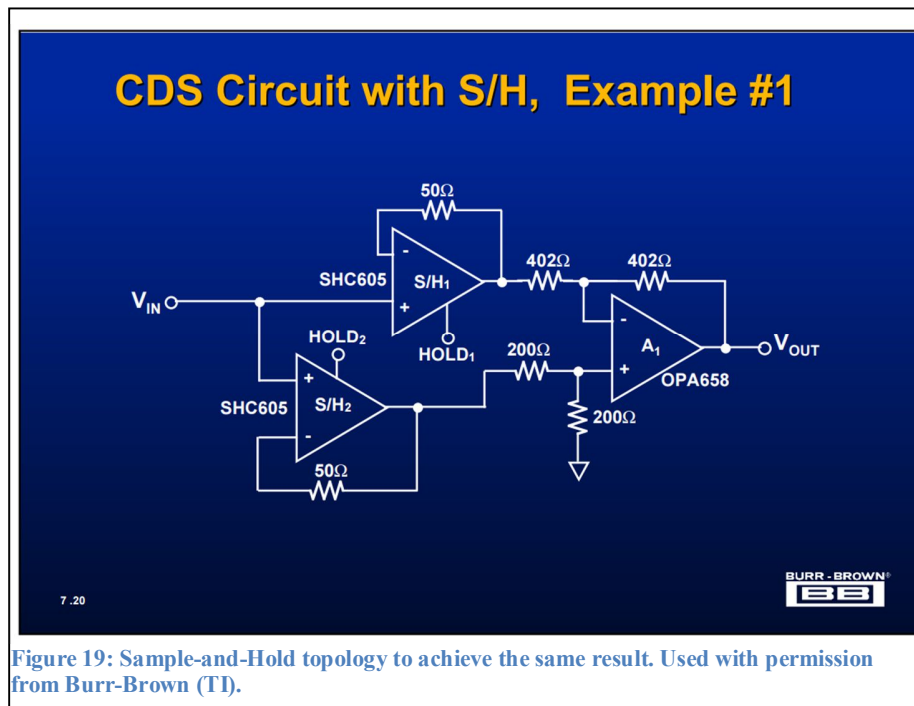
CDS Circuit with S/H, Example #1

50Ω

SHC605

S/H₁

$V_{IN}$

402Ω

402Ω

HOLD₂

HOLD₁

200Ω

$A_1$

$V_{OUT}$

OPA658

SHC605

S/H₂

200Ω

50Ω

7.20

BURR - BROWN®

BB

Figure 19: Sample-and-Hold topology to achieve the same result. Used with permission from Burr-Brown (TI).